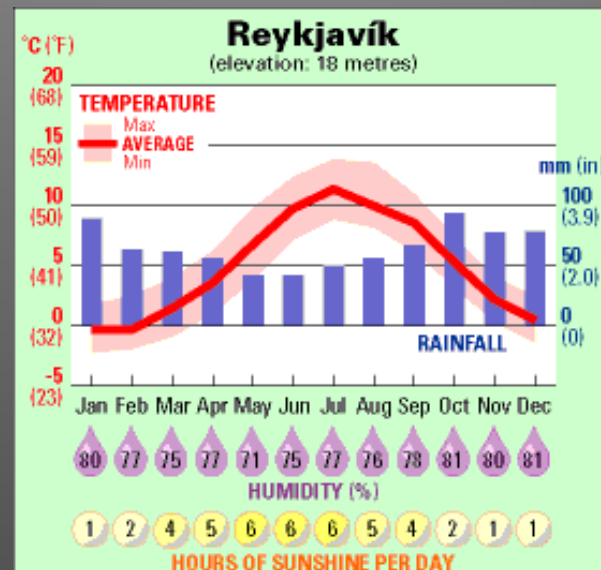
Reykjavík
(elevation: 18 metres)

°C (°F)
20 (68)
15 (59)
10 (50)
5 (41)
0 (32)
-5 (23)

TEMPERATURE
Max
AVERAGE
Min

mm (in
100 (3.9)
50 (2.0)
0 (0)

RAINFALL

Jan Feb Mar Apr May Jun Jul Aug Sep Oct Nov Dec

80 77 75 77 71 75 77 76 78 81 80 81
HUMIDITY (%)

1 2 4 5 6 6 6 5 4 2 1 1
HOURS OF SUNSHINE PER DAY